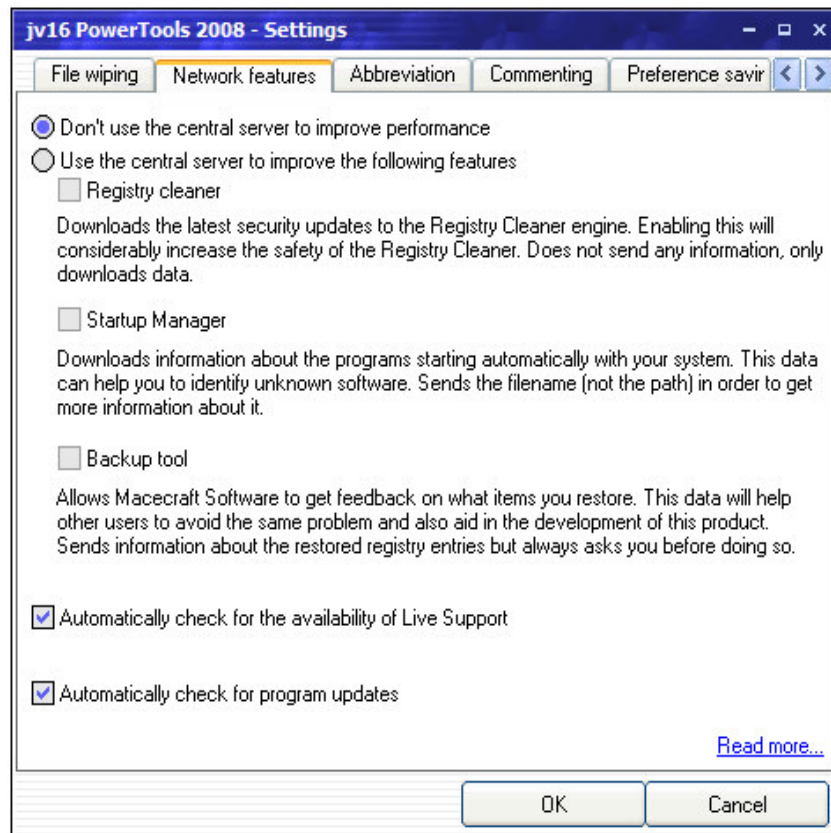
jv16 PowerTools 2008 - Settings

File wiping | Network features | Abbreviation | Commenting | Preference savir

Don't use the central server to improve performance

Use the central server to improve the following features

Registry cleaner

Downloads the latest security updates to the Registry Cleaner engine. Enabling this will considerably increase the safety of the Registry Cleaner. Does not send any information, only downloads data.

Startup Manager

Downloads information about the programs starting automatically with your system. This data can help you to identify unknown software. Sends the filename (not the path) in order to get more information about it.

Backup tool

Allows Macecraft Software to get feedback on what items you restore. This data will help other users to avoid the same problem and also aid in the development of this product. Sends information about the restored registry entries but always asks you before doing so.

Automatically check for the availability of Live Support

Automatically check for program updates

Read more...

OK

Cancel